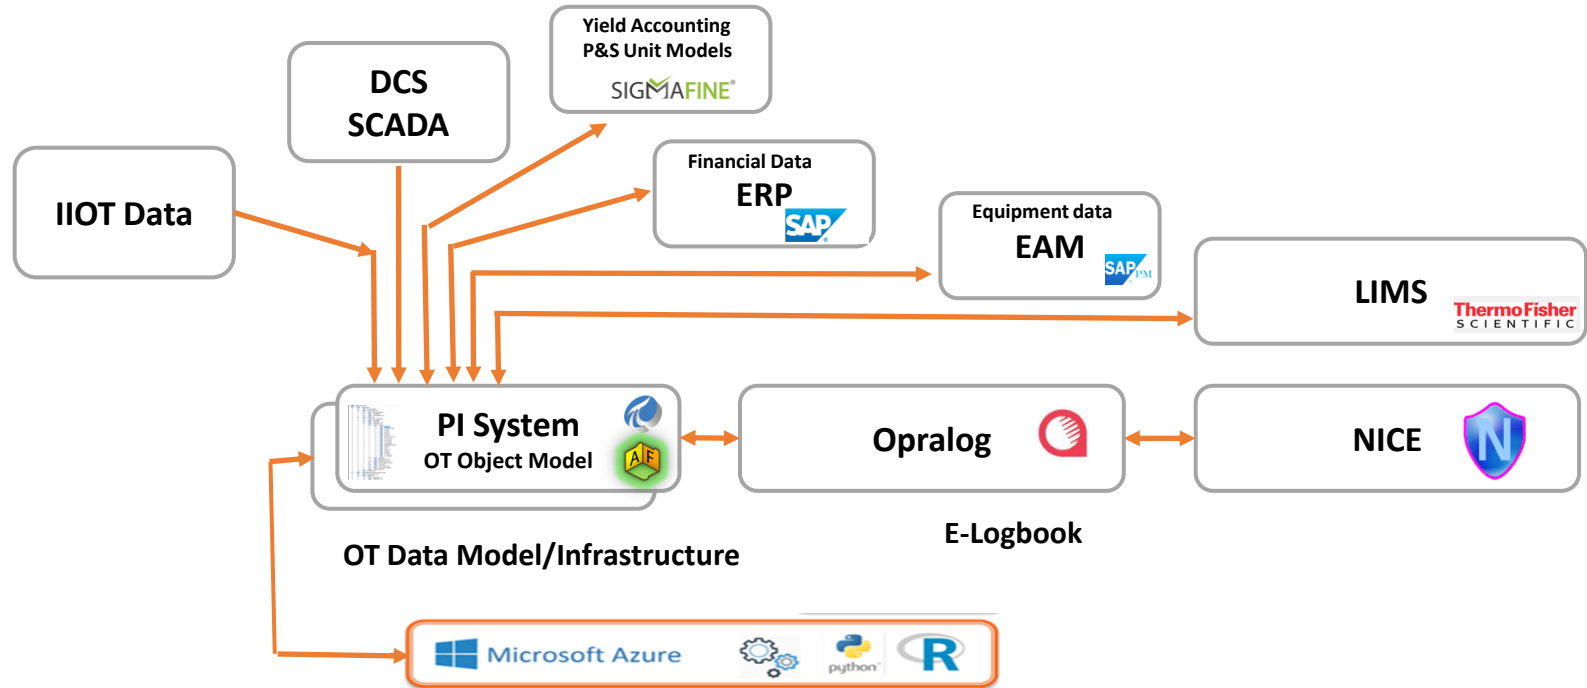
Yield Accounting
P&S Unit Models
SIGMAFINE

DCS
SCADA

Financial Data
ERP
SAP

IIOT Data

Equipment data
EAM
SAP PM

LIMS
ThermoFisher
SCIENTIFIC

PI System
OT Object Model
AF

Opralog

NICE
N

E-Logbook

OT Data Model/Infrastructure

Microsoft Azure
python
R